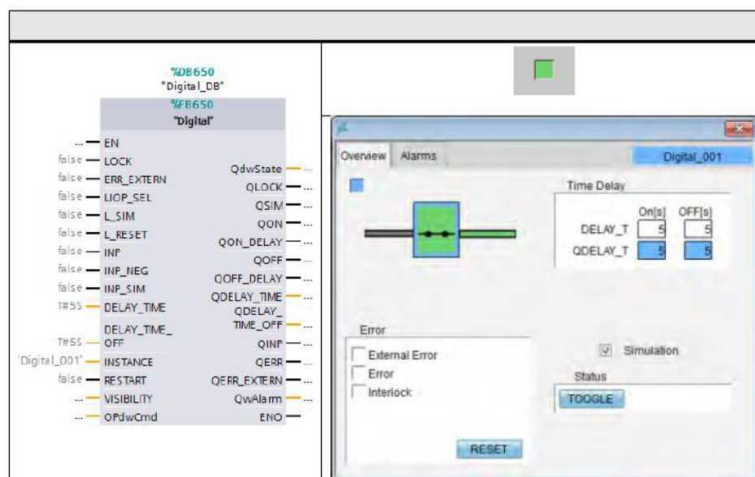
%DB650
"Digital_DB"
%FB650
"Digital"

EN
false LOCK
false ERR_EXTERN
false LIOP_SEL
false L_SIM
false L_RESET
false INP
false INP_NEG
false INP_SIM
T#5S DELAY_TIME
T#5S DELAY_TIME_OFF
'Digital_001' INSTANCE
false RESTART
VISIBILITY
OPdwCmd

QdwState
QLOCK
QSIM
QON
QON_DELAY
QOFF
QOFF_DELAY
QDELAY_TIME
QDELAY_TIME_OFF
QINP
QERR
QERR_EXTERN
QwAlarm
ENO

Overview Alarms Digital_001

Time Delay
On[s] OFF[s]
DELAY_T 5 5
QDELAY_T 5 5

Error
External Error
Error
Interlock

Simulation
Status
TOOGLE

RESET